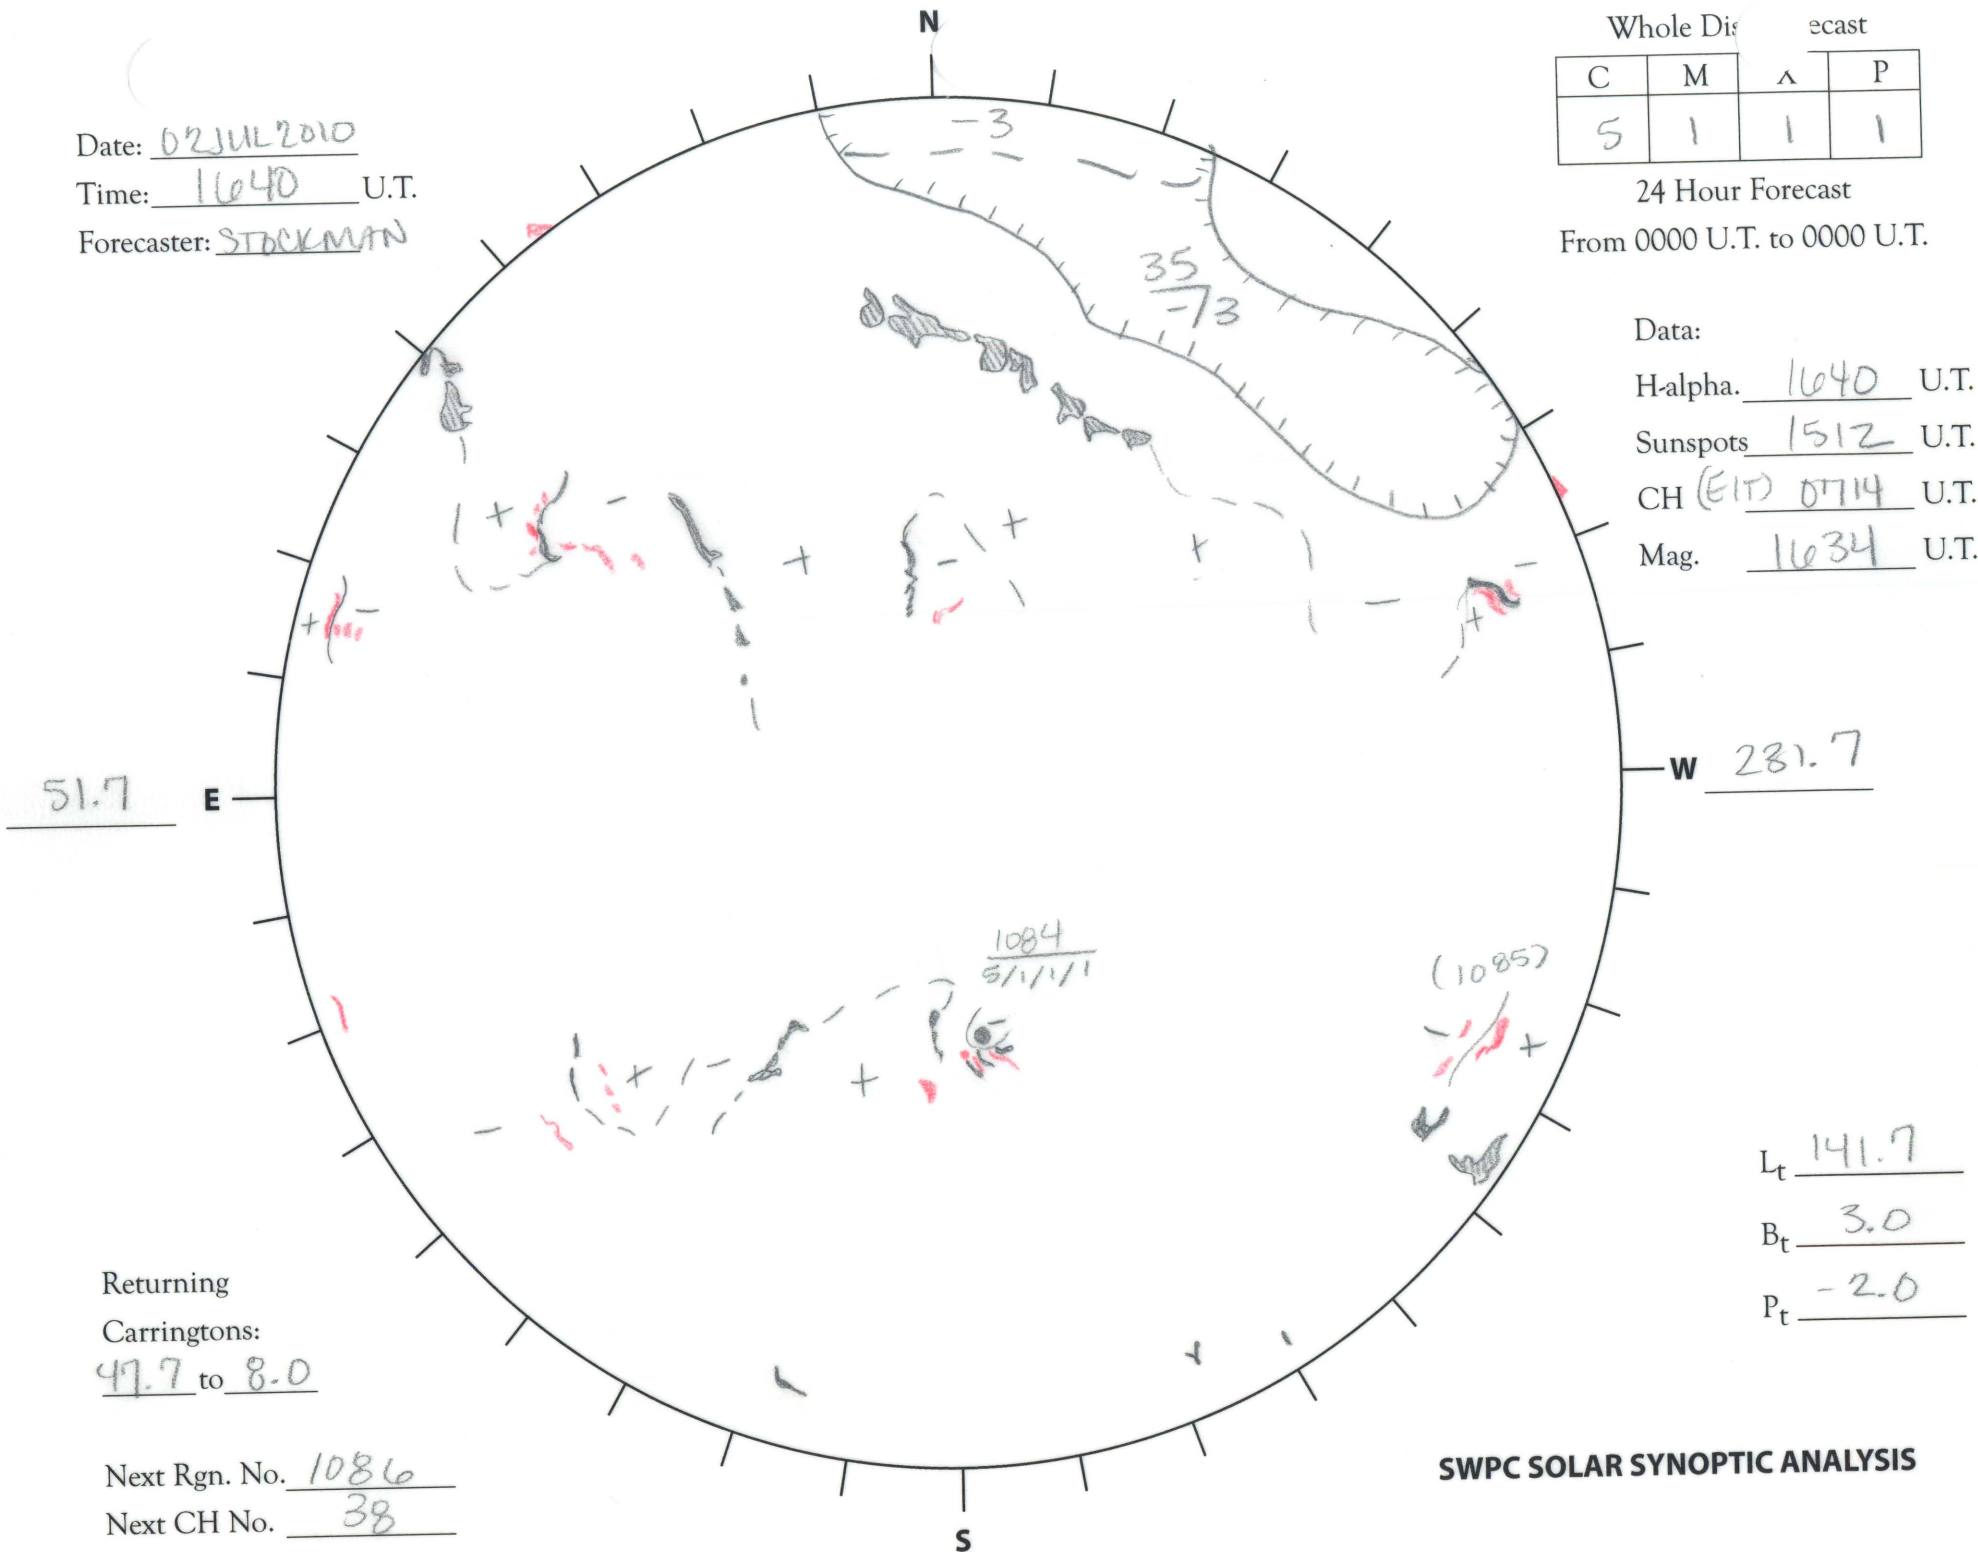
N

Whole Dis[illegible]ecast

| C | M | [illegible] | P |
|---|---|---|---|
| 5 | 1 | 1 | 1 |

24 Hour Forecast
From 0000 U.T. to 0000 U.T.

Date: 02JUL2010
Time: 1640 U.T.
Forecaster: STOCKMAN

-3

35
-73

Data:
H-alpha. 1640 U.T.
Sunspots 1512 U.T.
CH (EIT) 0714 U.T.
Mag. 1634 U.T.

51.7 E

W 281.7

1084
S/1/1/1

(1085)

$L_t$ 141.7
$B_t$ 3.0
$P_t$ -2.0

Returning
Carringtons:
47.7 to 8.0

Next Rgn. No. 1086
Next CH No. 38

SWPC SOLAR SYNOPTIC ANALYSIS

S